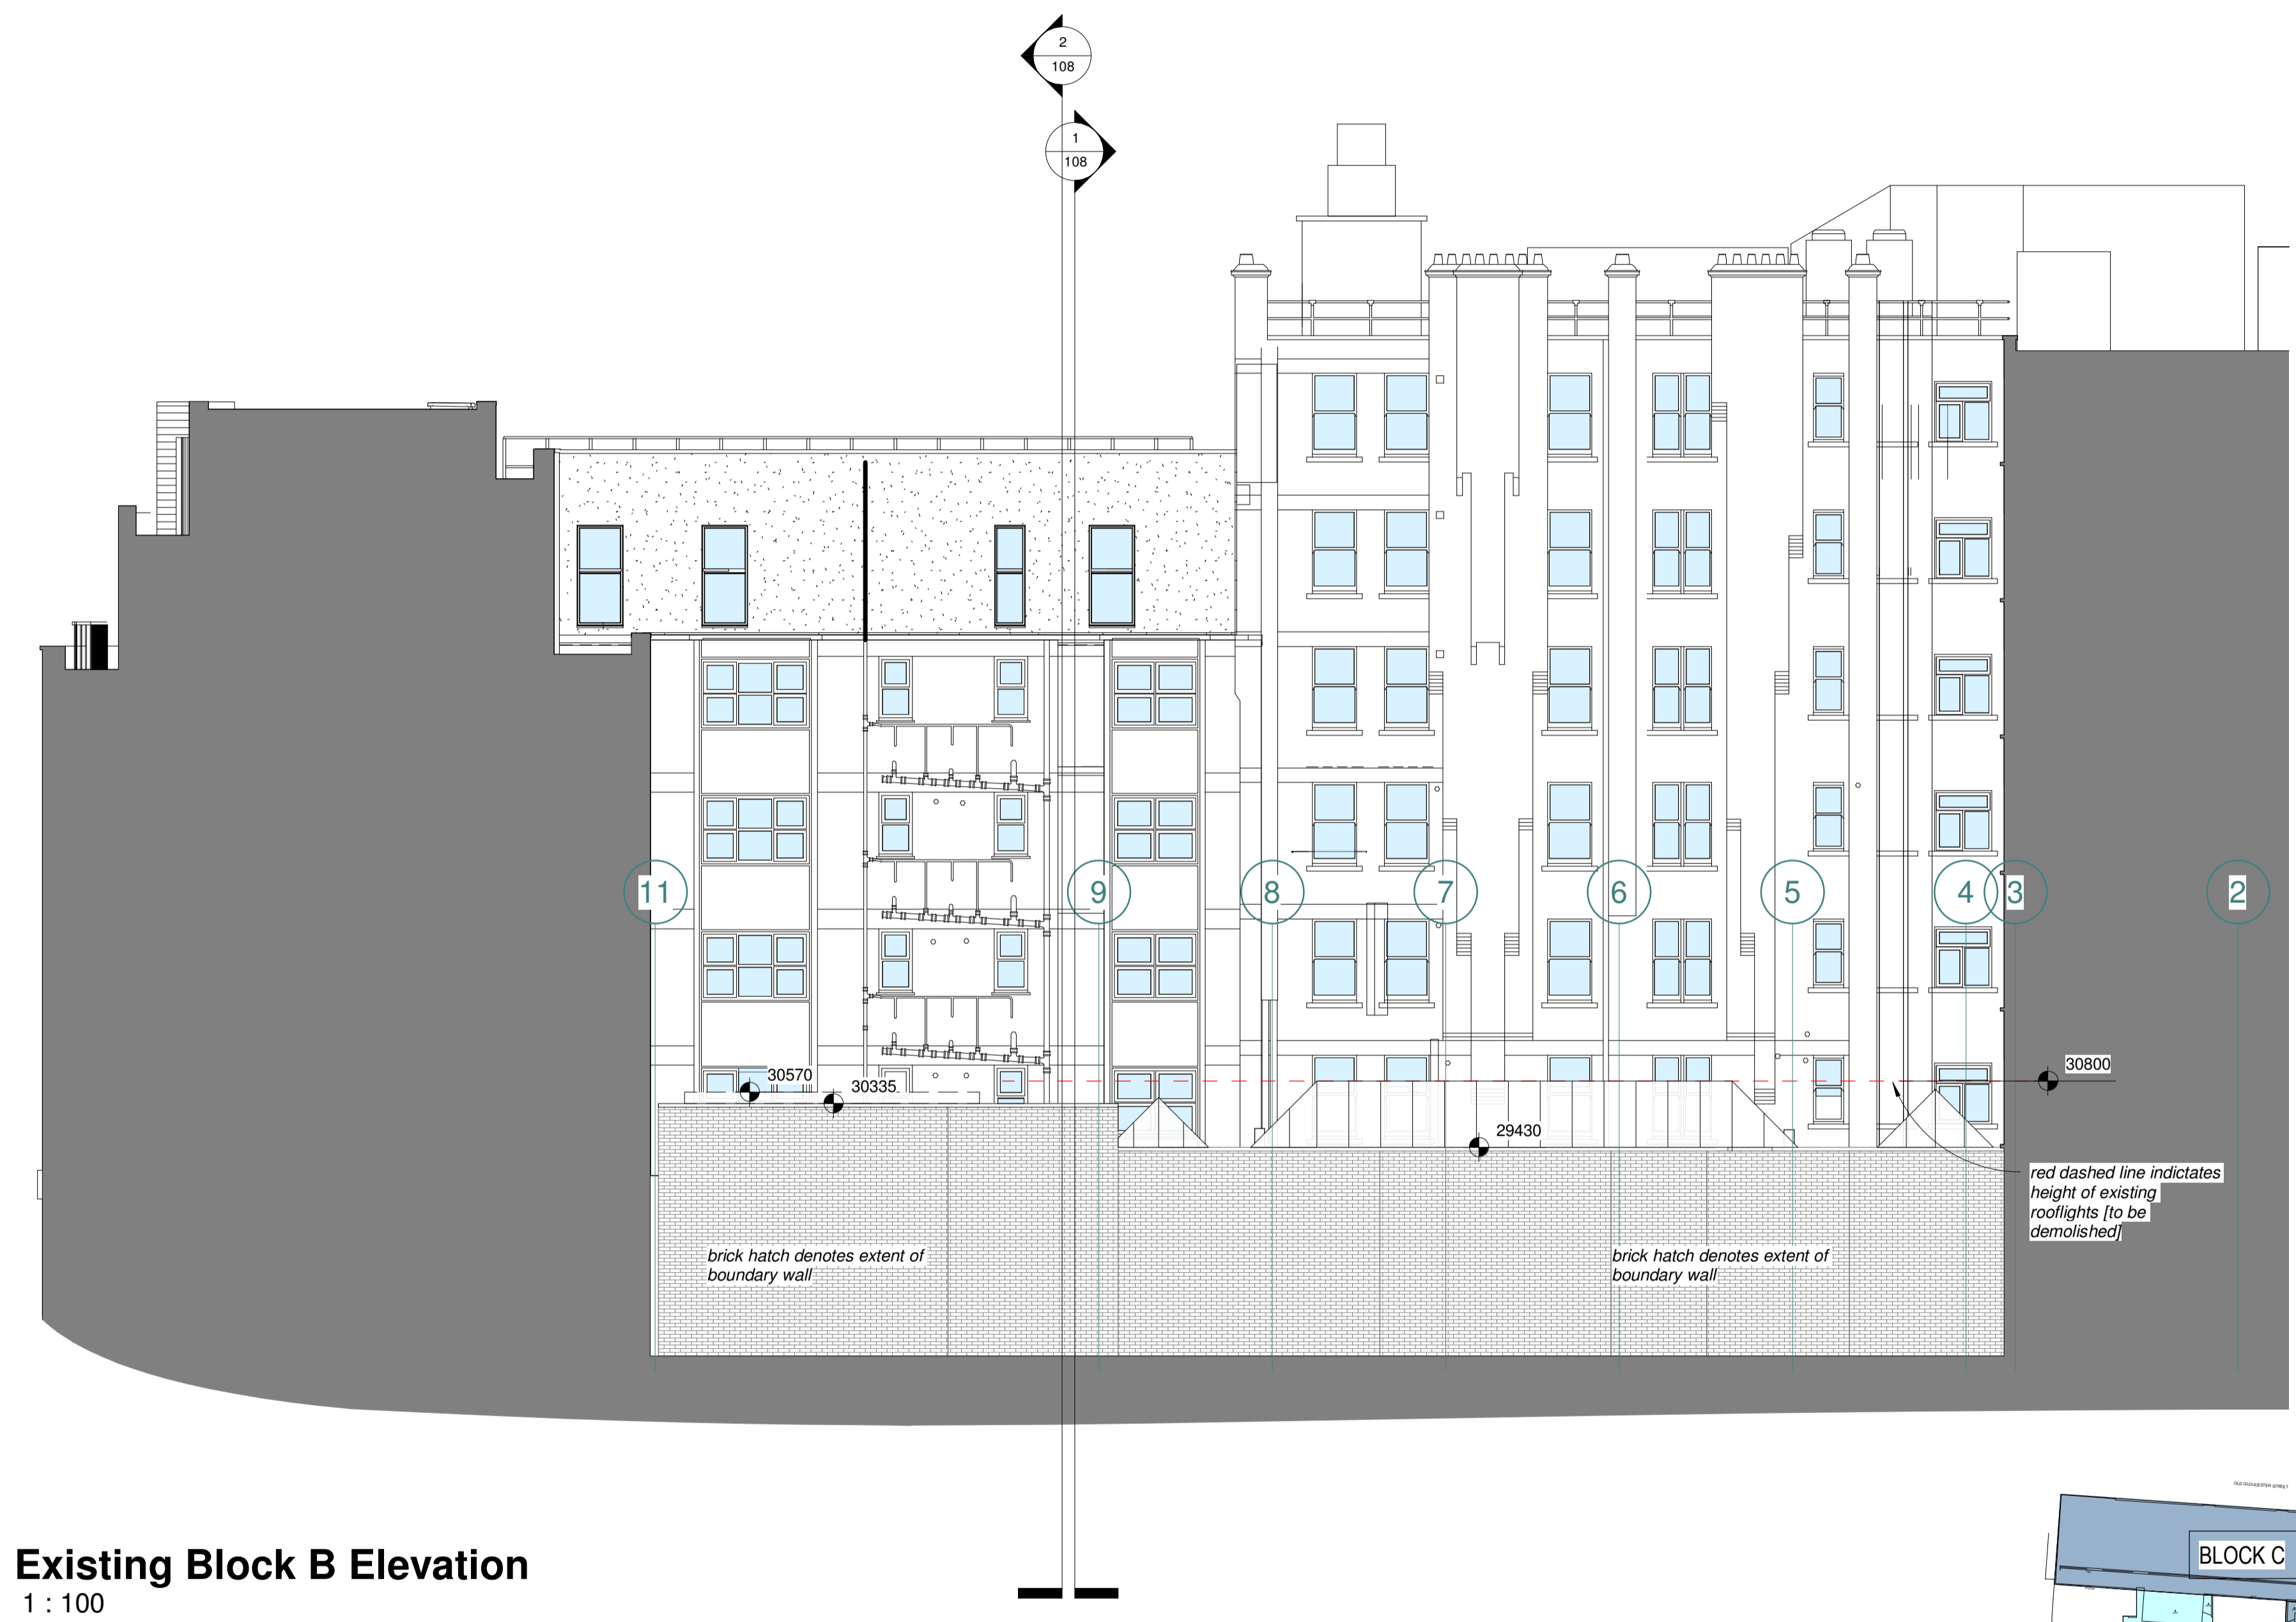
2
108

1
108

11
9
8
7
6
5
4
3
2

30570
30335
29430
30800

red dashed line indictates height of existing rooflights [to be demolished]

brick hatch denotes extent of boundary wall

brick hatch denotes extent of boundary wall

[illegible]

BLOCK C

Existing Block B Elevation
1 : 100